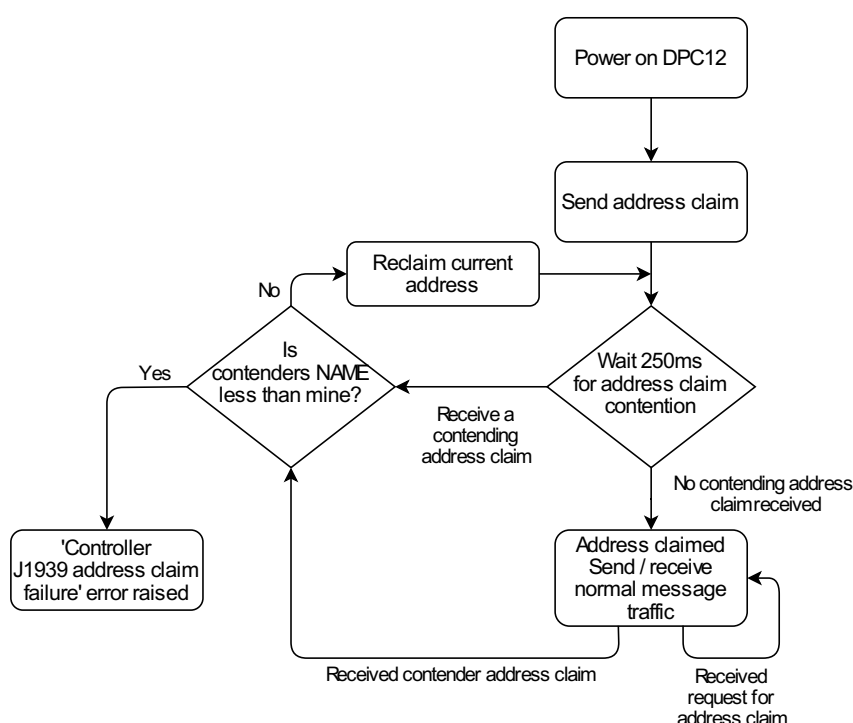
Power on DPC12

Send address claim

Reclaim current address

No

Is contenders NAME less than mine?

Yes

Wait 250ms for address claim contention

Receive a contending address claim

No contending address claim received

'Controller J1939 address claim failure' error raised

Address claimed Send / receive normal message traffic

Received contender address claim

Received request for address claim